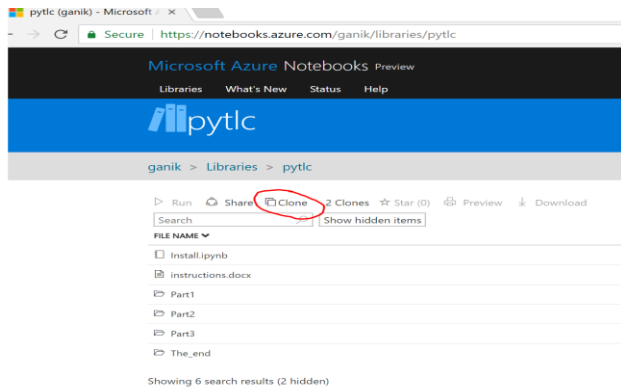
pytlc (ganik) - Microsoft ×

Secure | https://notebooks.azure.com/ganik/libraries/pytlc

Microsoft Azure Notebooks Preview

Libraries What's New Status Help

pytlc

ganik > Libraries > pytlc

Run Share Clone 2 Clones Star (0) Preview Download

Search

Show hidden items

FILE NAME

Install.ipynb

instructions.docx

Part1

Part2

Part3

The_end

Showing 6 search results (2 hidden)